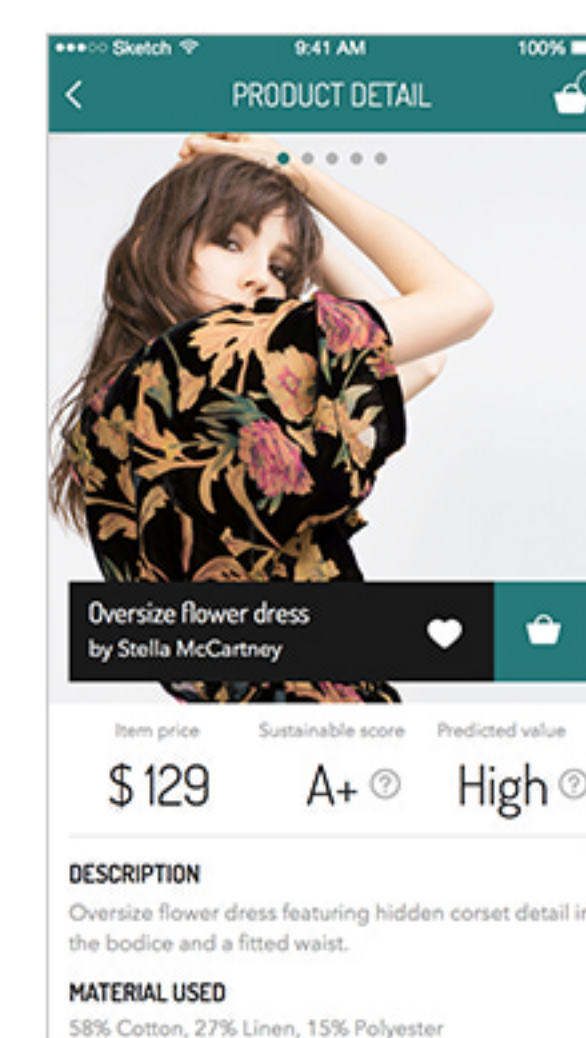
●●●○○ Sketch
9:41 AM
100%

PRODUCT DETAIL

Oversize flower dress
by Stella McCartney

Item price
$ 129

Sustainable score
A+ ?

Predicted value
High ?

DESCRIPTION
Oversize flower dress featuring hidden corset detail in the bodice and a fitted waist.

MATERIAL USED
58% Cotton, 27% Linen, 15% Polyester